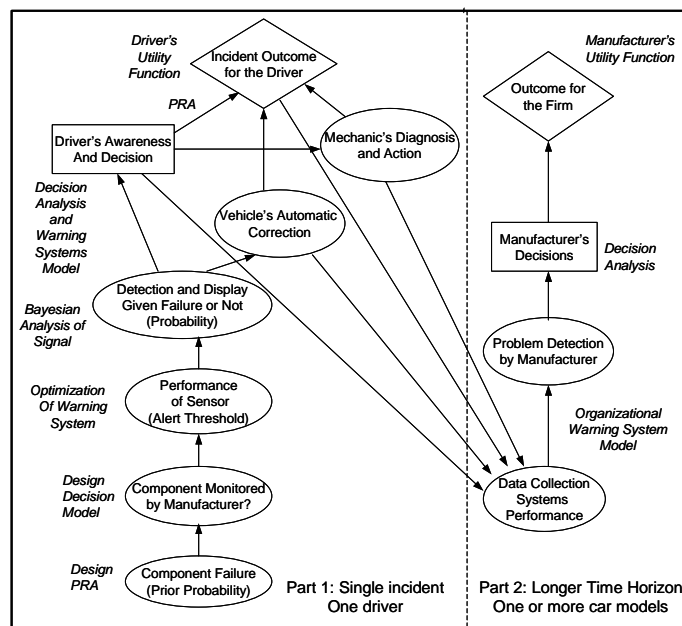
Driver's Utility Function

Incident Outcome for the Driver

Manufacturer's Utility Function

PRA

Driver's Awareness And Decision

Mechanic's Diagnosis and Action

Outcome for the Firm

Decision Analysis and Warning Systems Model

Vehicle's Automatic Correction

Manufacturer's Decisions

Decision Analysis

Bayesian Analysis of Signal

Detection and Display Given Failure or Not (Probability)

Problem Detection by Manufacturer

Optimization Of Warning System

Performance of Sensor (Alert Threshold)

Organizational Warning System Model

Design Decision Model

Component Monitored by Manufacturer?

Data Collection Systems Performance

Design PRA

Component Failure (Prior Probability)

Part 1: Single incident One driver

Part 2: Longer Time Horizon One or more car models